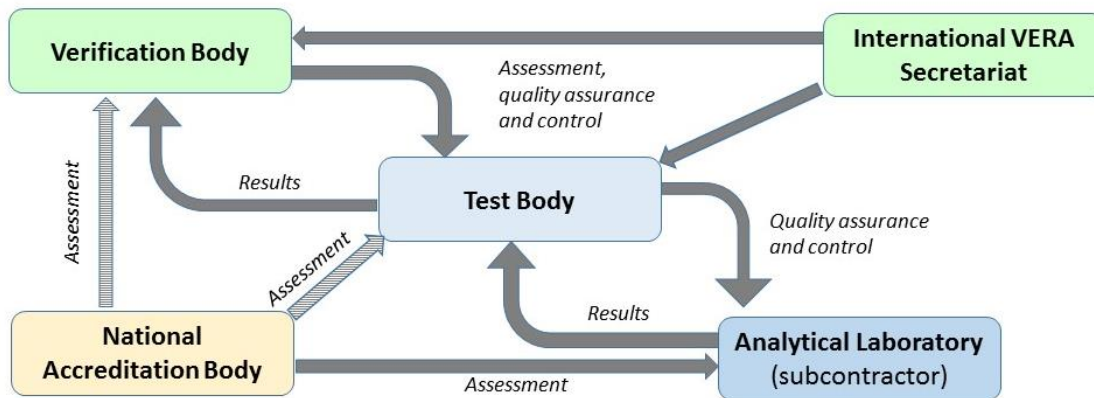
Verification Body

International VERA Secretariat

Assessment, quality assurance and control

Assessment

Results

Test Body

Quality assurance and control

Assessment

Results

National Accreditation Body

Analytical Laboratory (subcontractor)

Assessment